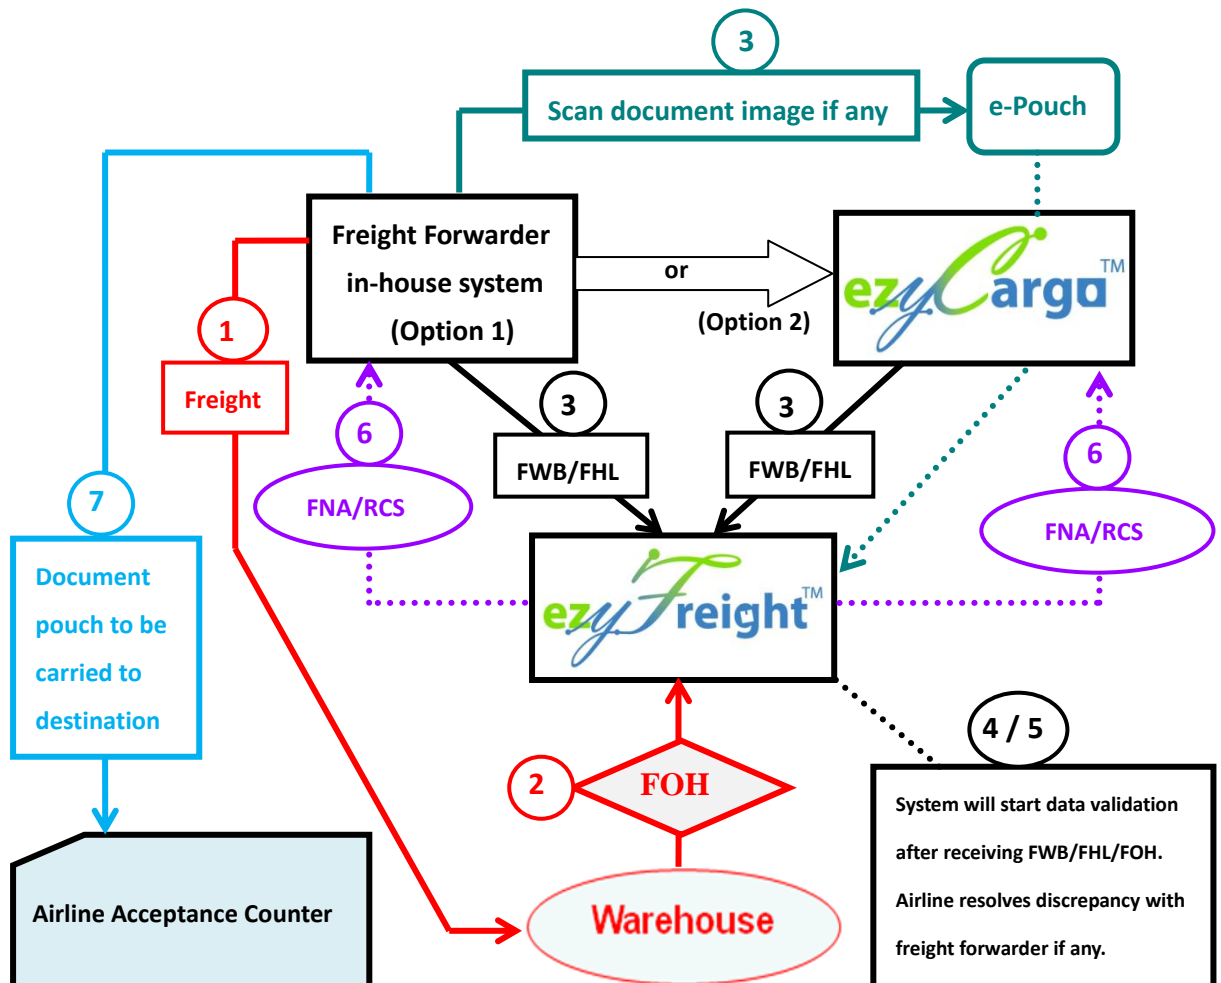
3

Scan document image if any

e-Pouch

Freight Forwarder in-house system (Option 1)

or

(Option 2)

ezyCargo™

1

Freight

6

FNA/RCS

3

FWB/FHL

3

FWB/FHL

6

FNA/RCS

7

Document pouch to be carried to destination

ezyFreight™

4 / 5

2

FOH

System will start data validation after receiving FWB/FHL/FOH. Airline resolves discrepancy with freight forwarder if any.

Airline Acceptance Counter

Warehouse